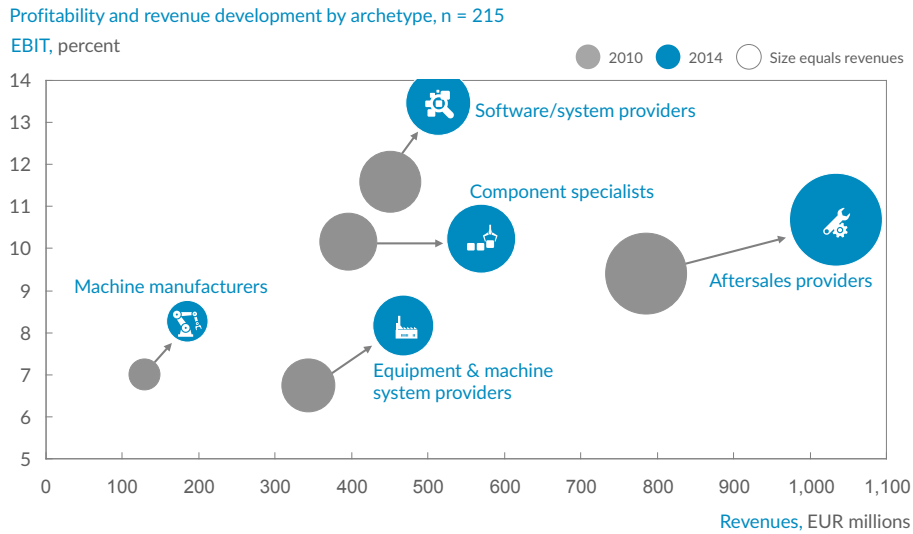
Profitability and revenue development by archetype, n = 215

EBIT, percent

2010 2014 Size equals revenues

14
13
12
11
10
9
8
7
6
5

Software/system providers

Component specialists

Aftersales providers

Machine manufacturers

Equipment & machine system providers

0 100 200 300 400 500 600 700 800 900 1,000 1,100

Revenues, EUR millions